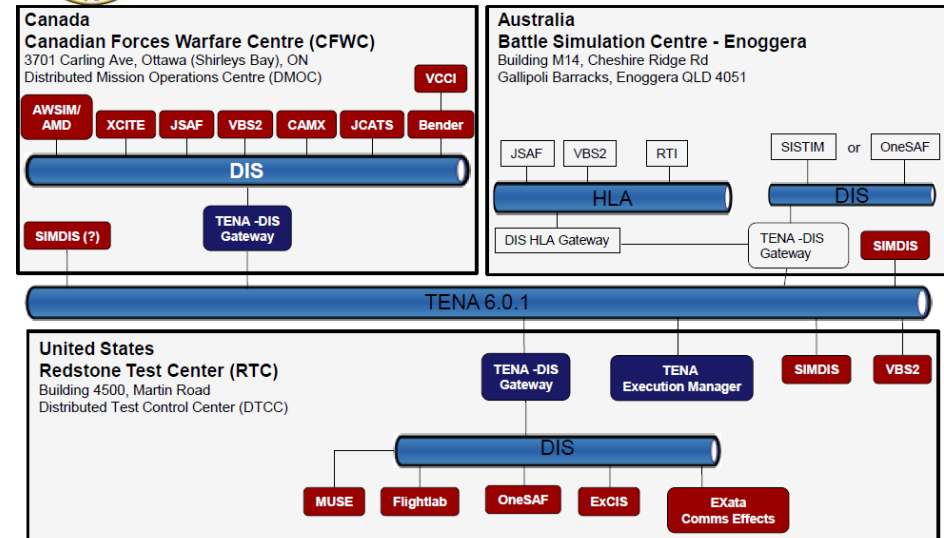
Canada
Canadian Forces Warfare Centre (CFWC)
3701 Carling Ave, Ottawa (Shirleys Bay), ON
Distributed Mission Operations Centre (DMOC)

VCCI

AWSIM/AMD

XCITE

JSAF

VBS2

CAMX

JCATS

Bender

DIS

SIMDIS (?)

TENA -DIS Gateway

Australia
Battle Simulation Centre - Enoggera
Building M14, Cheshire Ridge Rd
Gallipoli Barracks, Enoggera QLD 4051

JSAF

VBS2

RTI

SISTIM

or

OneSAF

HLA

DIS

DIS HLA Gateway

TENA -DIS Gateway

SIMDIS

TENA 6.0.1

United States
Redstone Test Center (RTC)
Building 4500, Martin Road
Distributed Test Control Center (DTCC)

TENA -DIS Gateway

TENA Execution Manager

SIMDIS

VBS2

DIS

MUSE

Flightlab

OneSAF

ExCIS

EXata Comms Effects